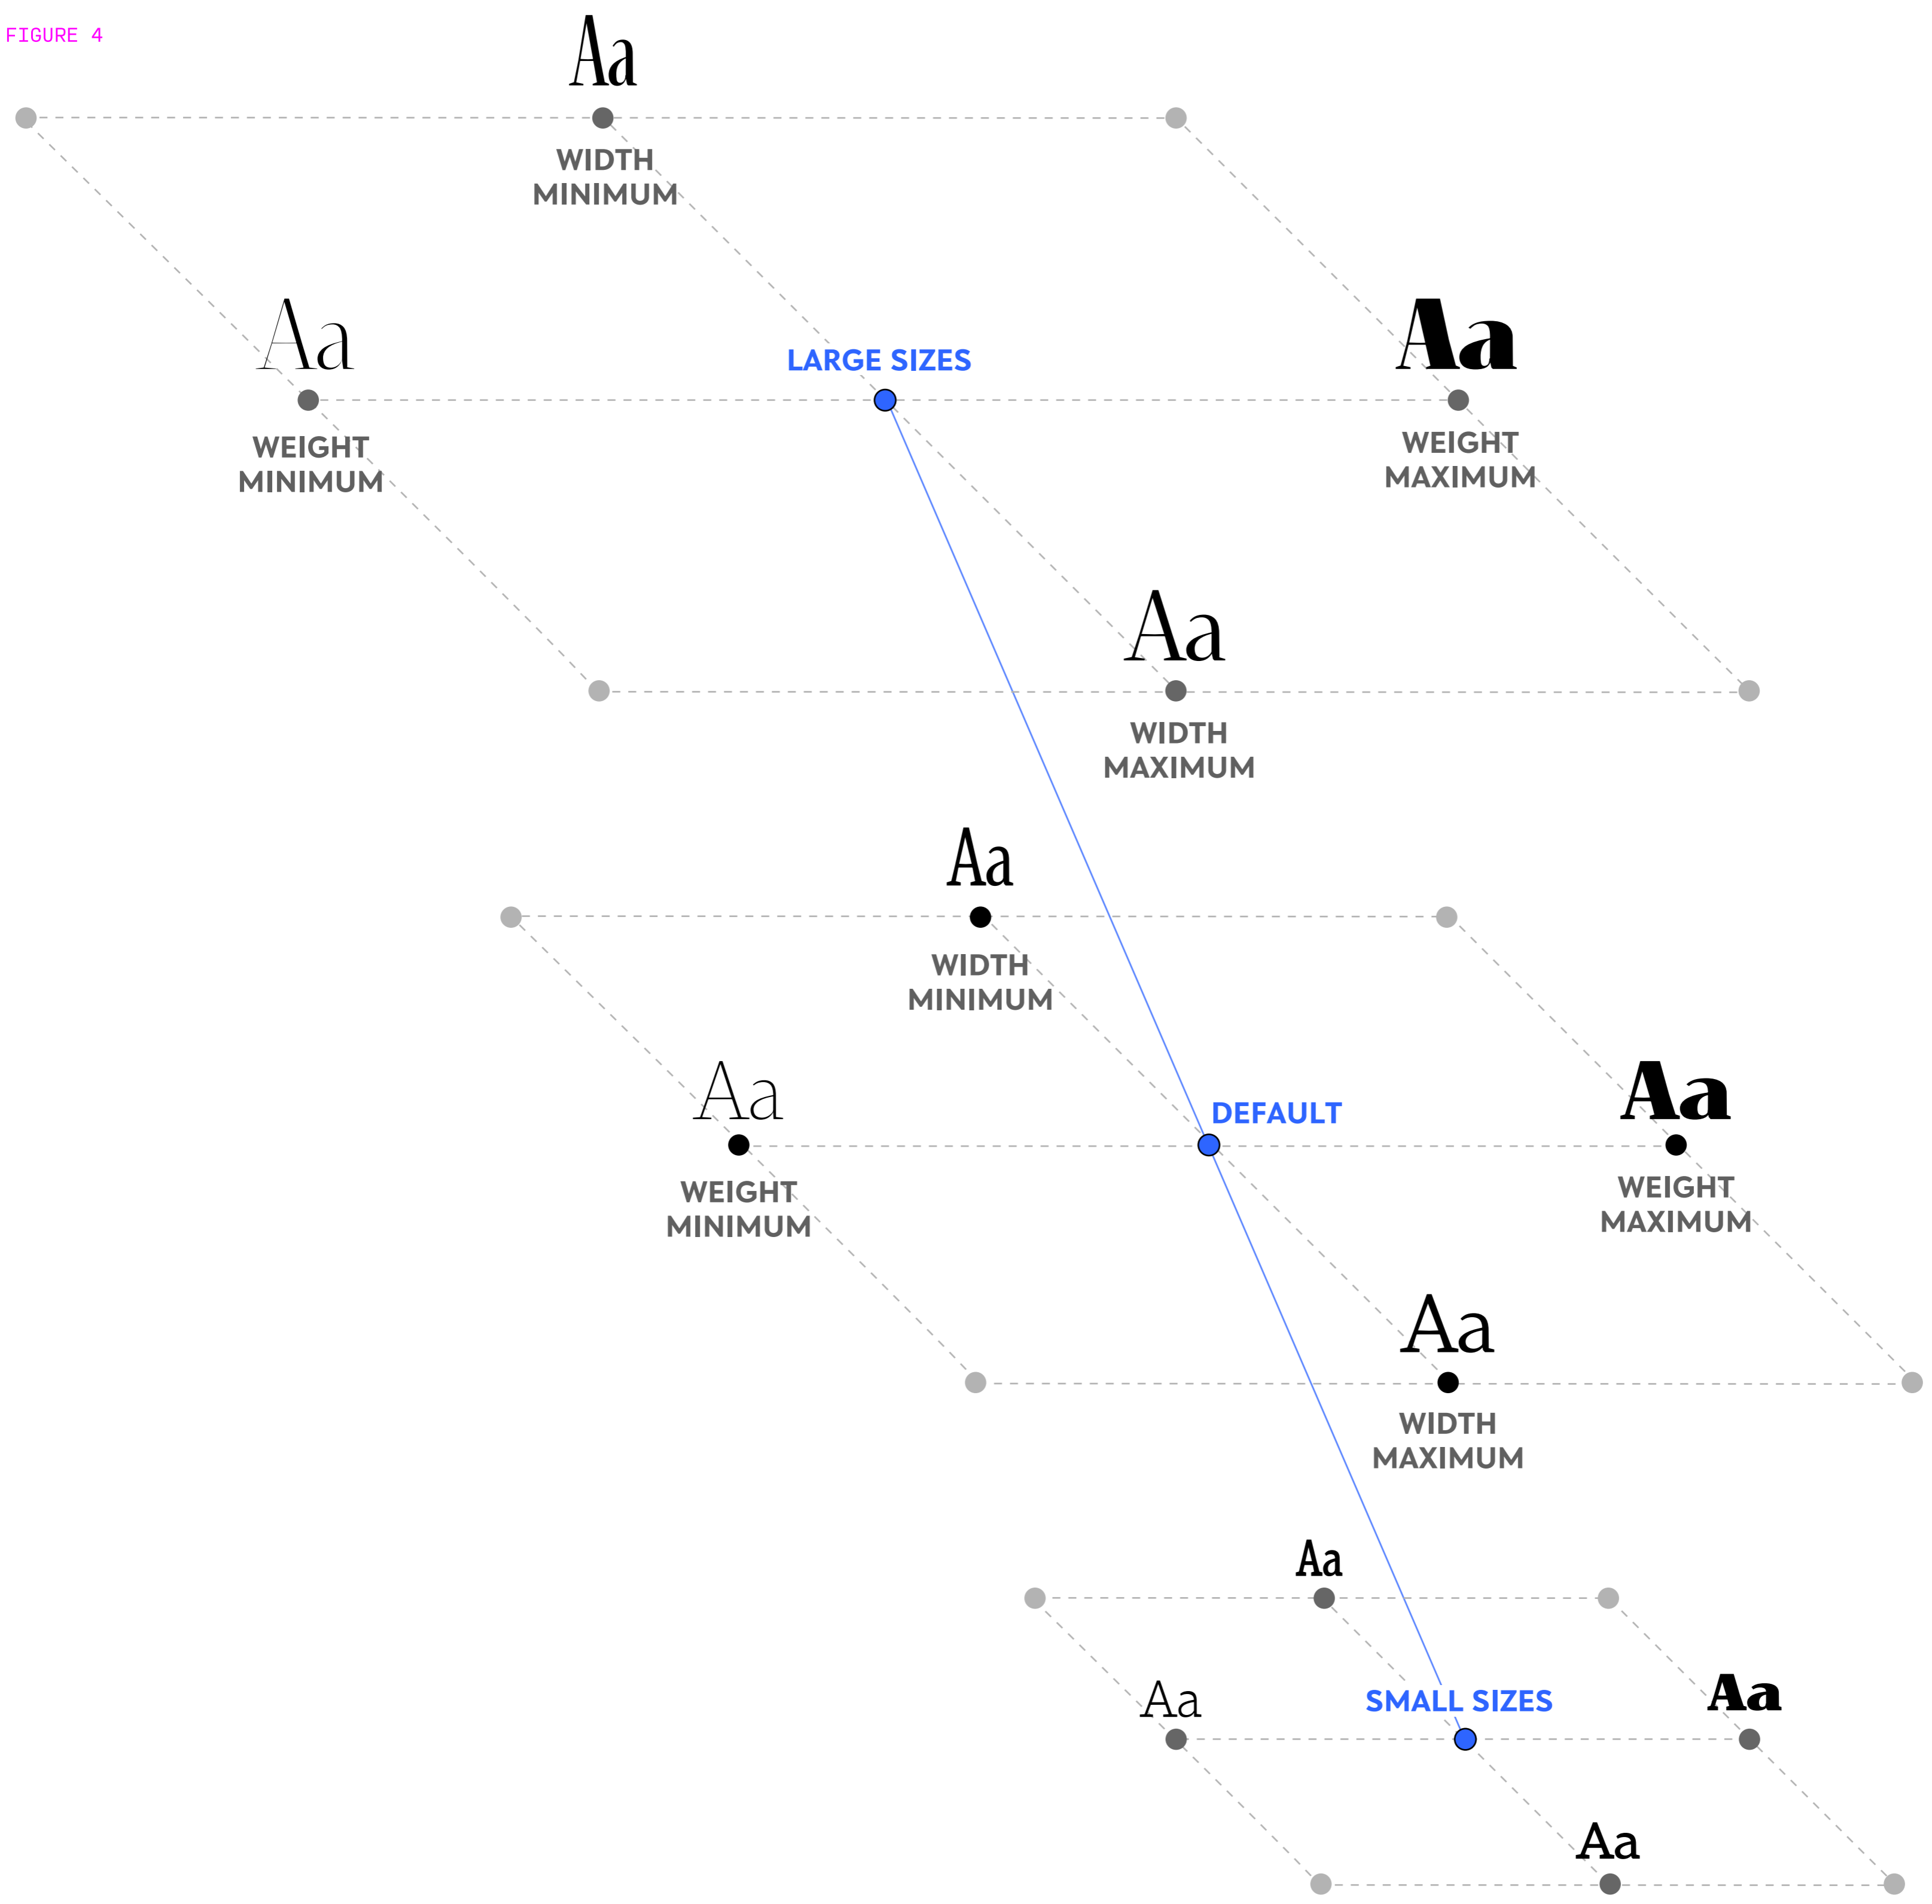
FIGURE 4

Aa

WIDTH MINIMUM

Aa

LARGE SIZES

Aa

WEIGHT MINIMUM

WEIGHT MAXIMUM

Aa

WIDTH MAXIMUM

Aa

WIDTH MINIMUM

Aa

DEFAULT

Aa

WEIGHT MINIMUM

WEIGHT MAXIMUM

Aa

WIDTH MAXIMUM

Aa

Aa

SMALL SIZES

Aa

Aa